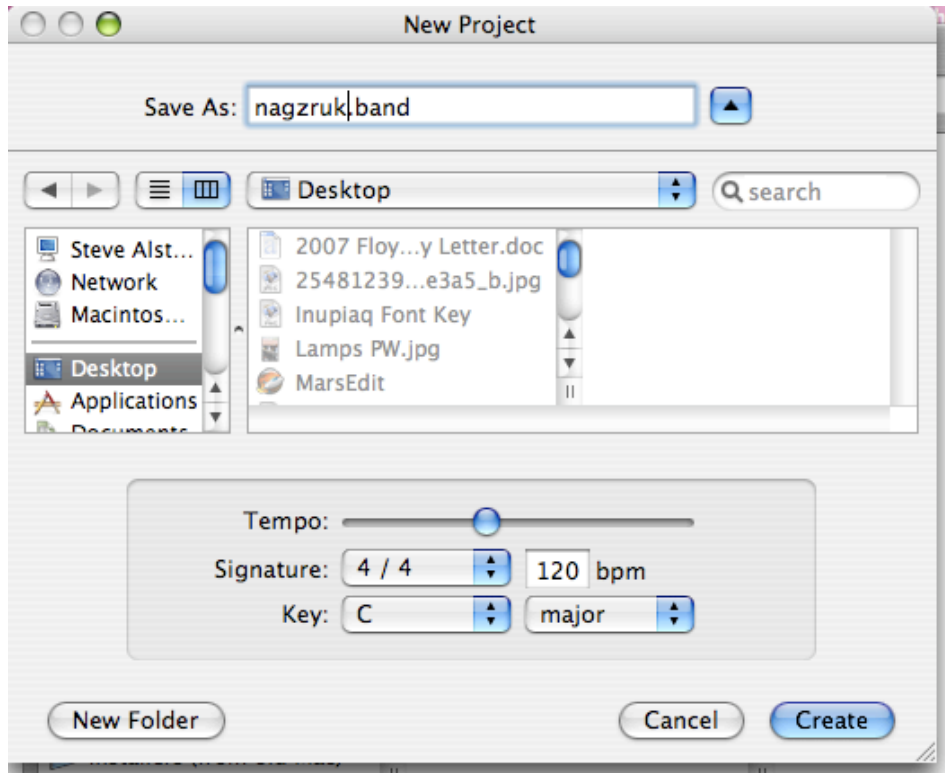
New Project

Save As: nagzruk.band

Desktop

search

Steve Alst...
Network
Macintos...
Desktop
Applications
Documents

2007 Floy...y Letter.doc
25481239...e3a5_b.jpg
Inupiaq Font Key
Lamps PW.jpg
MarsEdit

Tempo:
Signature: 4 / 4
120 bpm
Key: C
major

New Folder
Cancel
Create